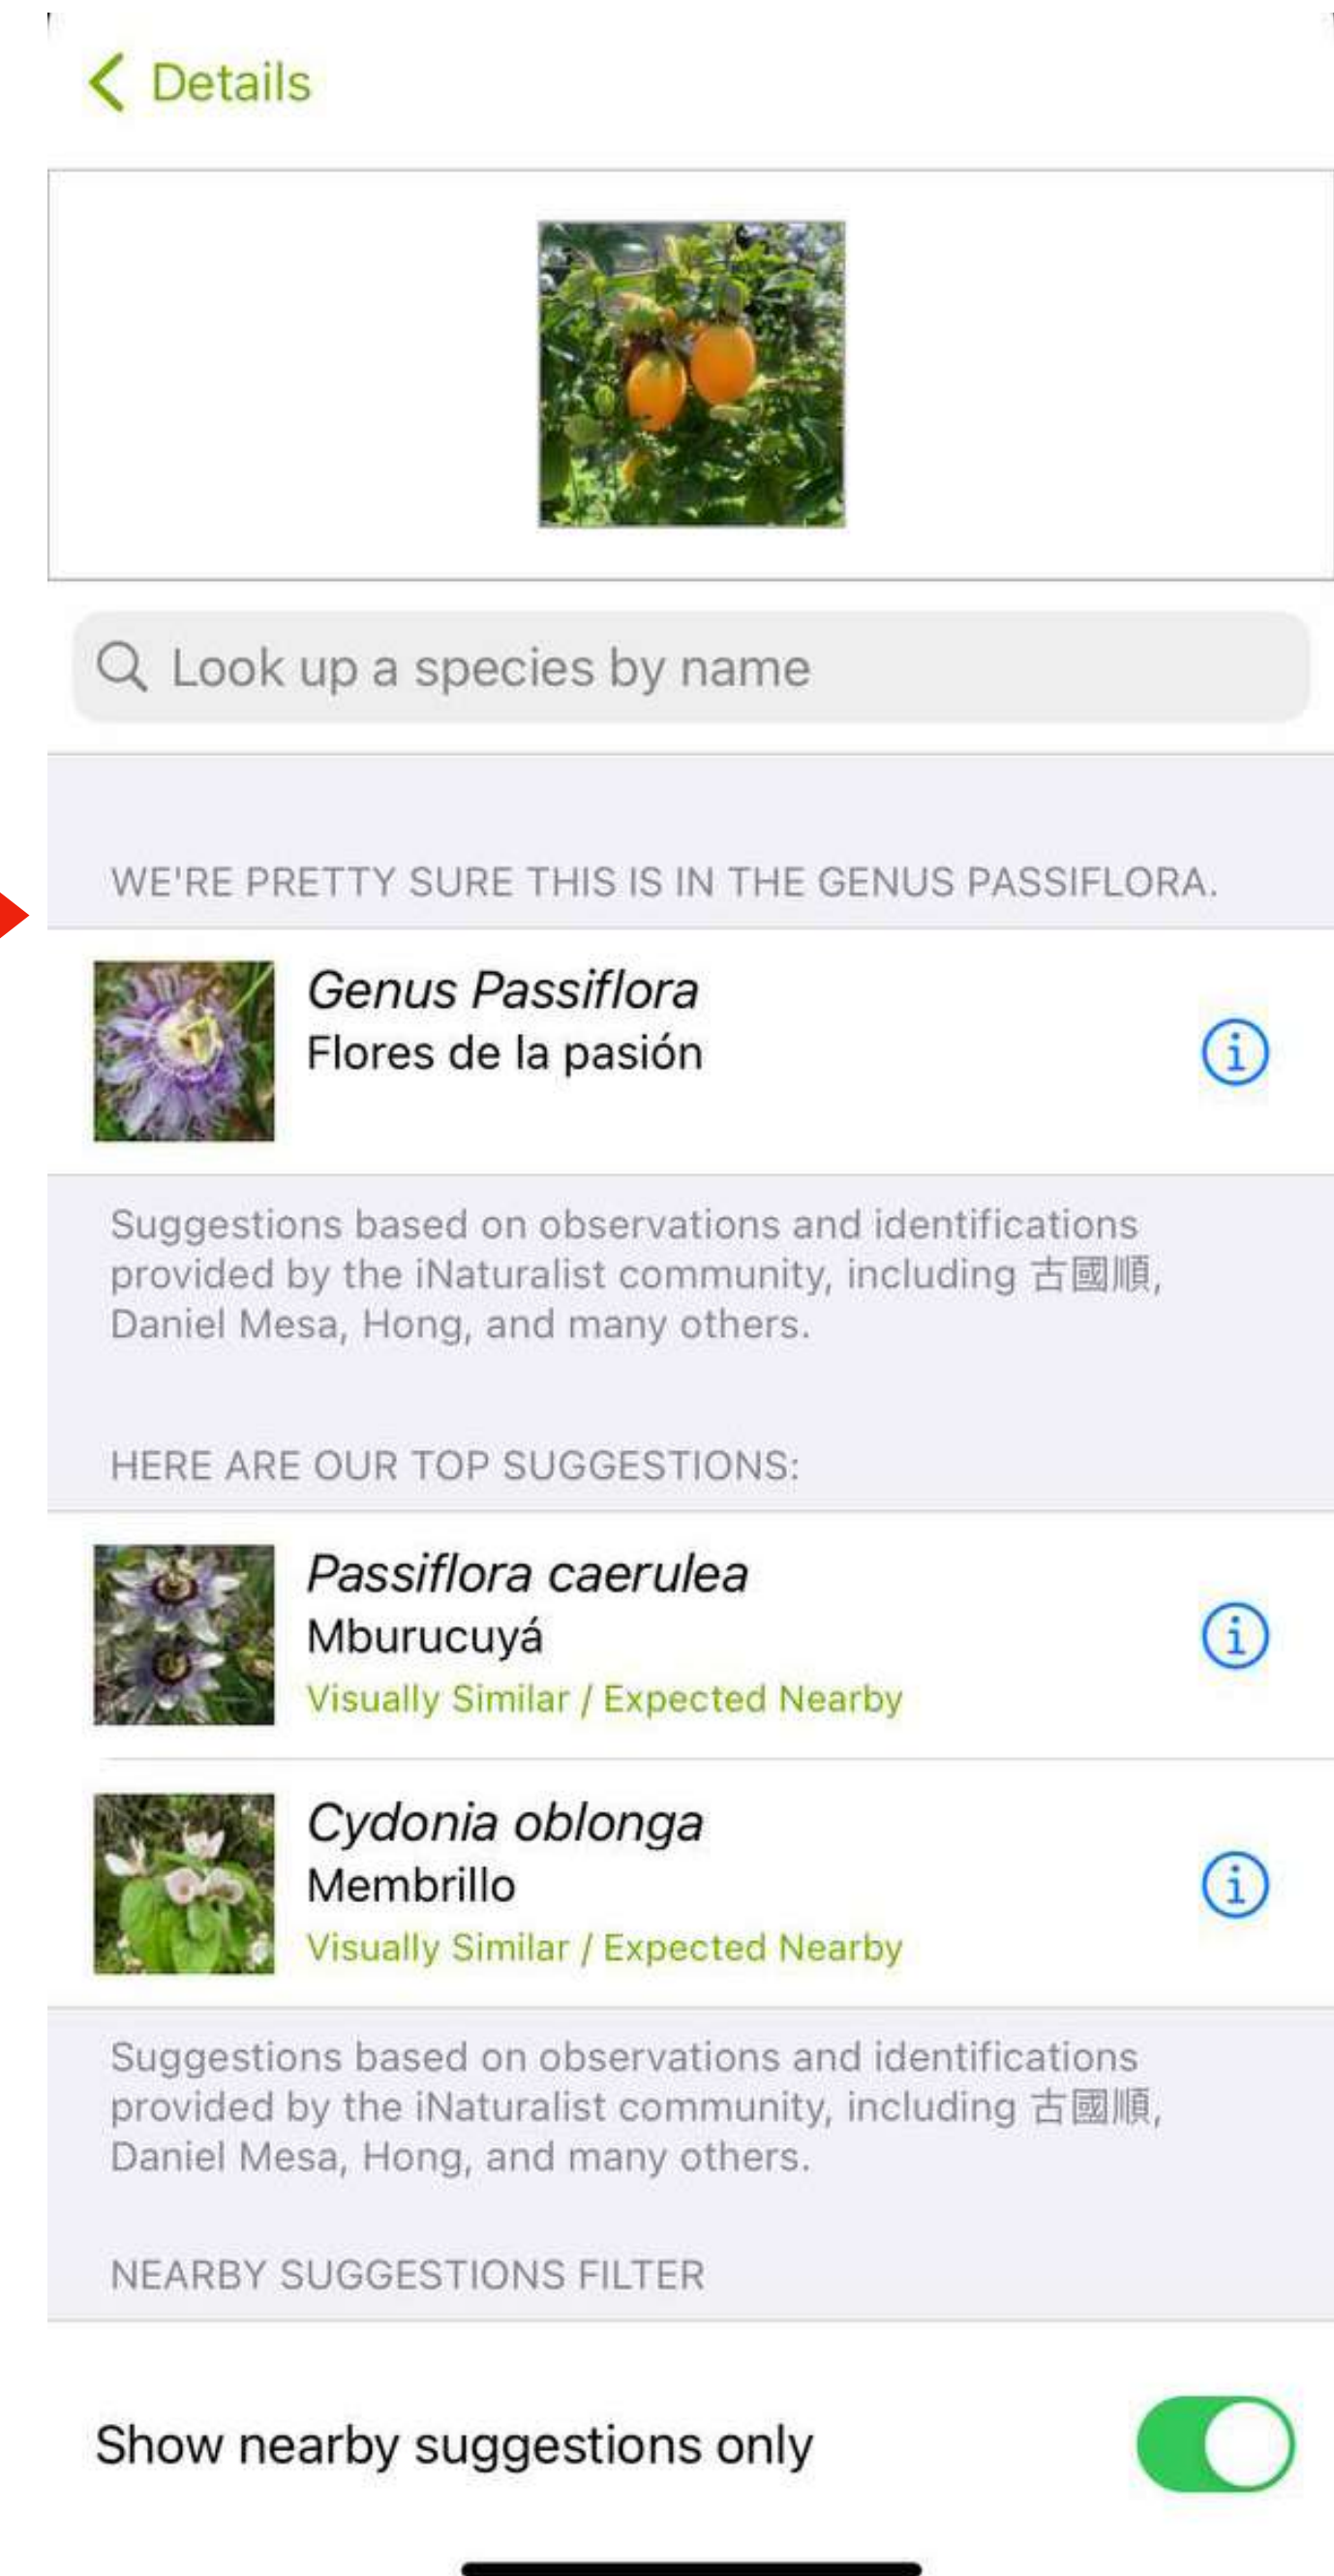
Details

Look up a species by name

WE'RE PRETTY SURE THIS IS IN THE GENUS PASSIFLORA.

Genus Passiflora
Flores de la pasión

Suggestions based on observations and identifications provided by the iNaturalist community, including 古國順, Daniel Mesa, Hong, and many others.

HERE ARE OUR TOP SUGGESTIONS:

Passiflora caerulea
Mburucuyá
Visually Similar / Expected Nearby

Cydonia oblonga
Membrillo
Visually Similar / Expected Nearby

Suggestions based on observations and identifications provided by the iNaturalist community, including 古國順, Daniel Mesa, Hong, and many others.

NEARBY SUGGESTIONS FILTER

Show nearby suggestions only